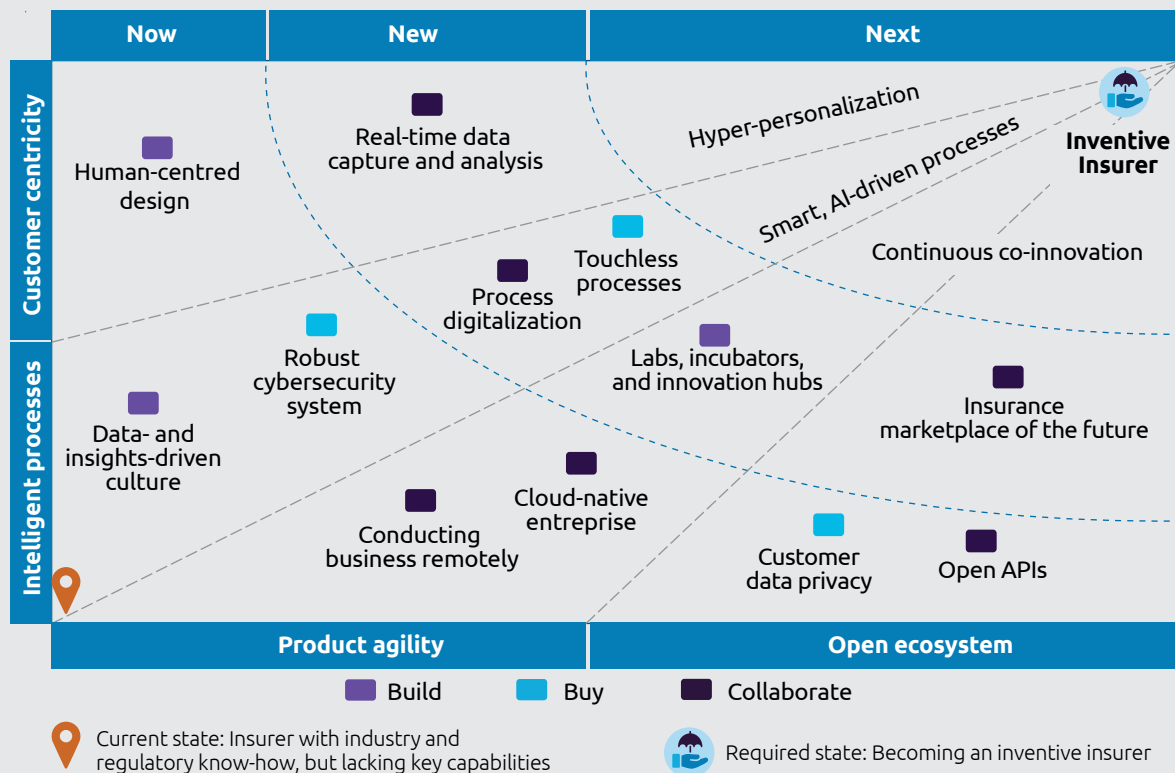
Now

New

Next

Customer centricity

Intelligent processes

Human-centred design

Real-time data capture and analysis

Hyper-personalization

Inventive Insurer

Smart, AI-driven processes

Touchless processes

Continuous co-innovation

Process digitalization

Robust cybersecurity system

Labs, incubators, and innovation hubs

Data- and insights-driven culture

Insurance marketplace of the future

Cloud-native entreprise

Conducting business remotely

Customer data privacy

Open APIs

Product agility

Open ecosystem

Build

Buy

Collaborate

Current state: Insurer with industry and regulatory know-how, but lacking key capabilities

Required state: Becoming an inventive insurer